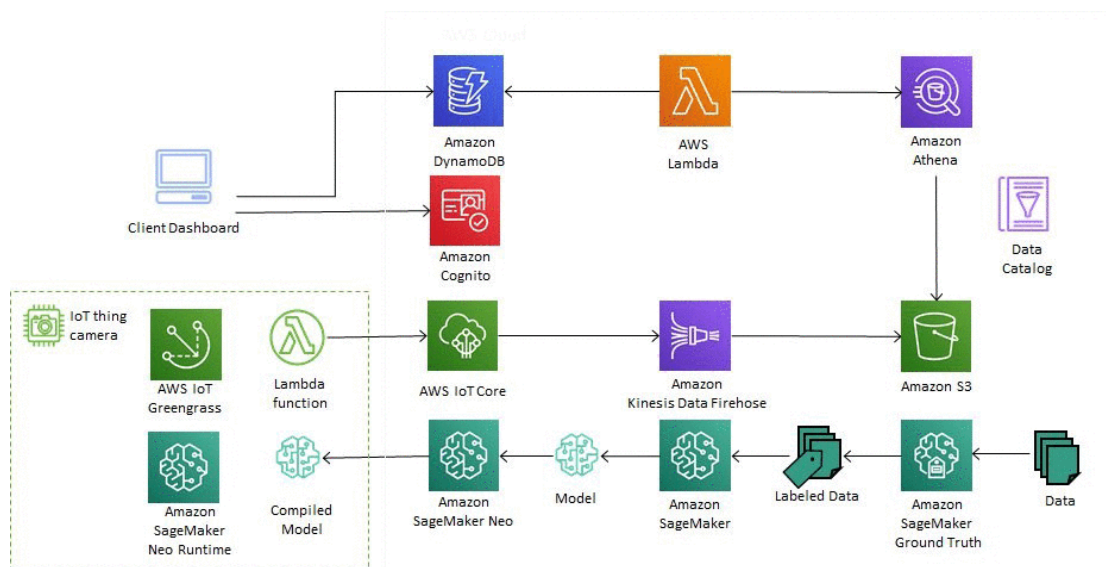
AWS Cloud

Amazon DynamoDB

AWS Lambda

Amazon Athena

Client Dashboard

Amazon Cognito

Data Catalog

IoT thing camera

AWS IoT Greengrass

Lambda function

AWS IoT Core

Amazon Kinesis Data Firehose

Amazon S3

Amazon SageMaker Neo Runtime

Compiled Model

Amazon SageMaker Neo

Model

Amazon SageMaker

Labeled Data

Amazon SageMaker Ground Truth

Data